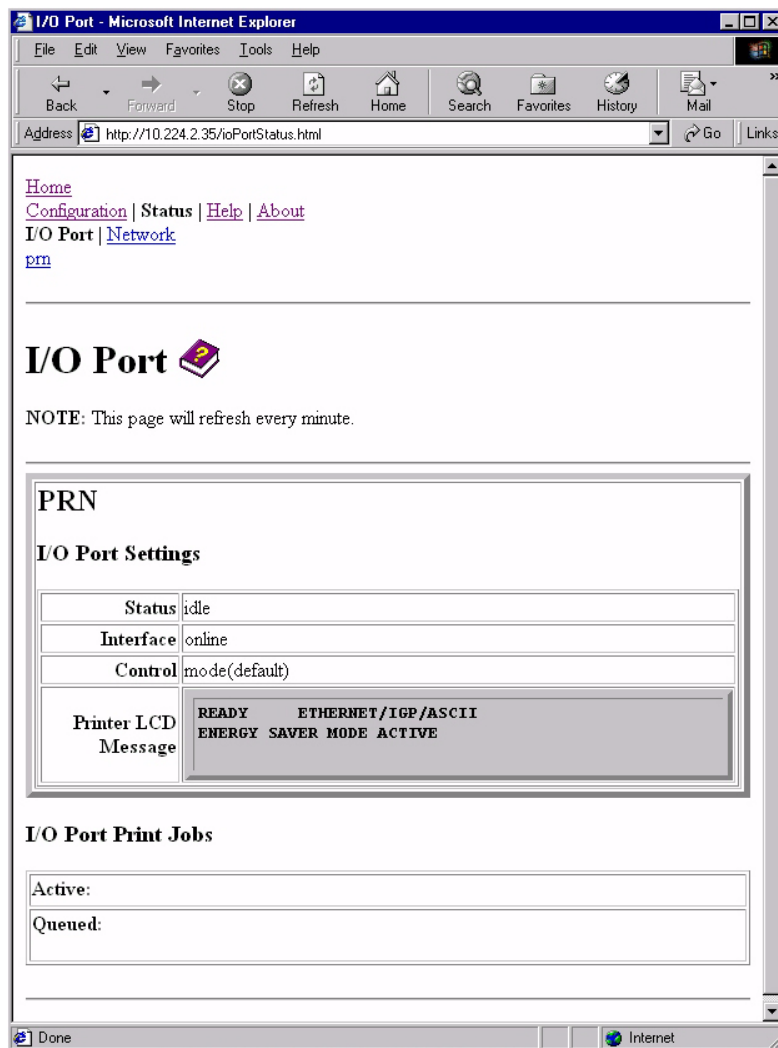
I/O Port - Microsoft Internet Explorer

File Edit View Favorites Tools Help

Back Forward Stop Refresh Home Search Favorites History Mail

Address http://10.224.2.35/ioPortStatus.html Go Links

Home
Configuration | Status | Help | About
I/O Port | Network
prn

# I/O Port

NOTE: This page will refresh every minute.

PRN

I/O Port Settings

| | |
|---|---|
| Status | idle |
| Interface | online |
| Control | mode(default) |
| Printer LCD Message | READY ETHERNET/IGP/ASCII ENERGY SAVER MODE ACTIVE |

I/O Port Print Jobs

| |
|---|
| Active: |
| Queued: |

Done Internet